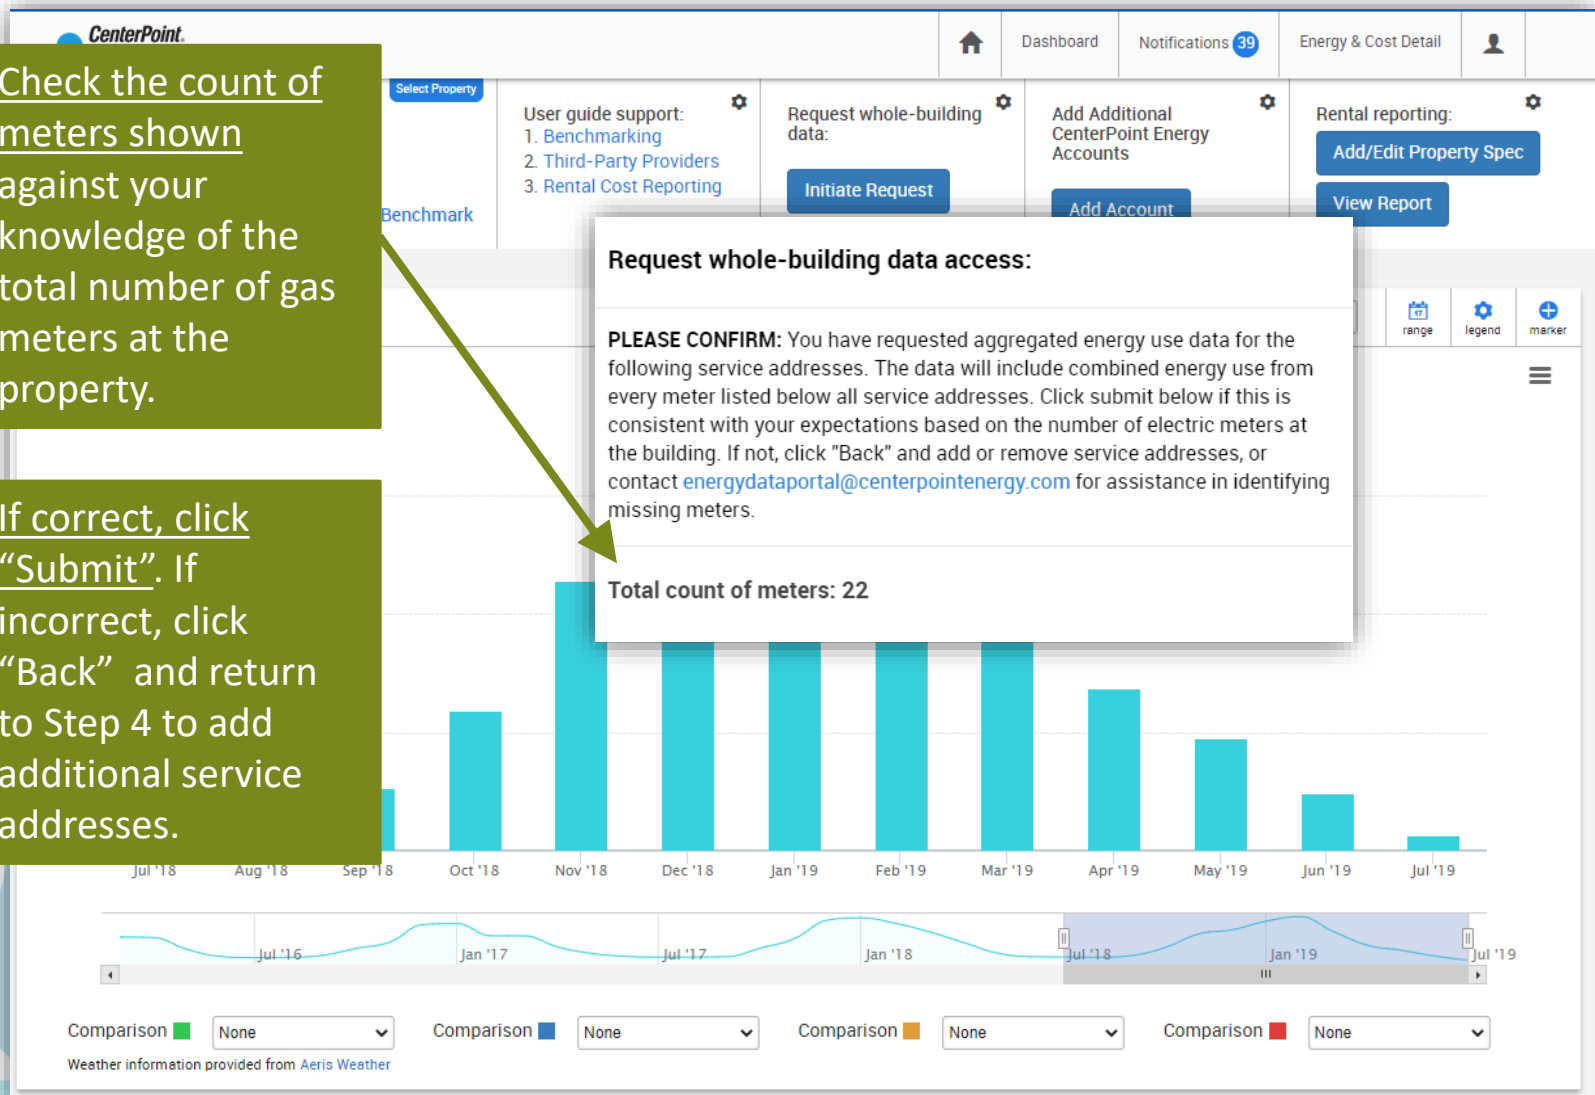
CenterPoint.

Dashboard Notifications 39 Energy & Cost Detail

Check the count of meters shown against your knowledge of the total number of gas meters at the property.

Select Property

Benchmark

User guide support:
1. Benchmarking
2. Third-Party Providers
3. Rental Cost Reporting

Request whole-building data:

Initiate Request

Add Additional CenterPoint Energy Accounts

Add Account

Rental reporting:

Add/Edit Property Spec

View Report

Request whole-building data access:

PLEASE CONFIRM: You have requested aggregated energy use data for the following service addresses. The data will include combined energy use from every meter listed below all service addresses. Click submit below if this is consistent with your expectations based on the number of electric meters at the building. If not, click "Back" and add or remove service addresses, or contact energydataportal@centerpointenergy.com for assistance in identifying missing meters.

Total count of meters: 22

range legend marker

If correct, click “Submit”. If incorrect, click “Back” and return to Step 4 to add additional service addresses.

Jul '18 Aug '18 Sep '18 Oct '18 Nov '18 Dec '18 Jan '19 Feb '19 Mar '19 Apr '19 May '19 Jun '19 Jul '19

Jul '16 Jan '17 Jul '17 Jan '18 Jul '18 Jan '19 Jul '19

Comparison None Comparison None Comparison None Comparison None

Weather information provided from Aeris Weather